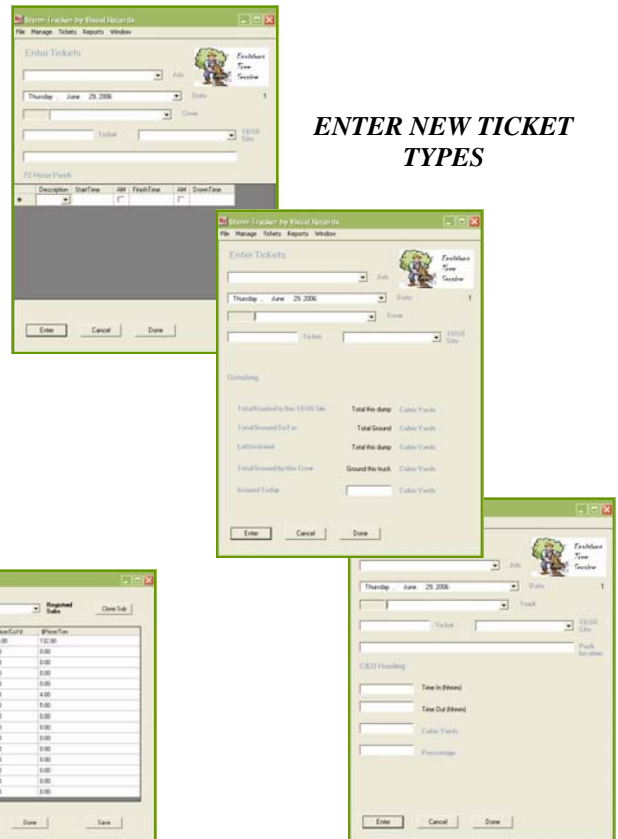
Storm Tracker by Visual Records
File Manage Tickets Reports Window
Enter Tickets
Job
Thursday , June 29, 2006
Date
1
Crew
Ticket
TDSR Site
72 Hour Punch
Description StartTime AM FinishTime AM DownTime
Enter Cancel Done

ENTER NEW TICKET TYPES

Storm Tracker by Visual Records
File Manage Tickets Reports Window
Enter Tickets
Job
Thursday , June 29, 2006
Date
1
Crew
Ticket
TDSR Site
Grinding
Total Hauled to this TDSR Site
Total this dump
Cubic Yards
Total Ground So Far
Total Ground
Cubic Yards
Left to Grind
Total this dump
Cubic Yards
Total Ground by this Crew
Ground this truck
Cubic Yards
Ground Today
Cubic Yards
Enter Cancel Done

Registed Subs
Close Sub
$Price/Cu Yd
$Price/Ton
132.00
0.00
0.00
0.00
0.00
4.00
5.00
0.00
0.00
0.00
0.00
0.00
0.00
0.00
0.00
Done
Save

Job
Thursday , June 29, 2006
Date
1
Truck
Ticket
TDSR Site
Push location
C&D Grinding
Time In (hhmm)
Time Out (hhmm)
Cubic Yards
Percentage
Enter Cancel Done